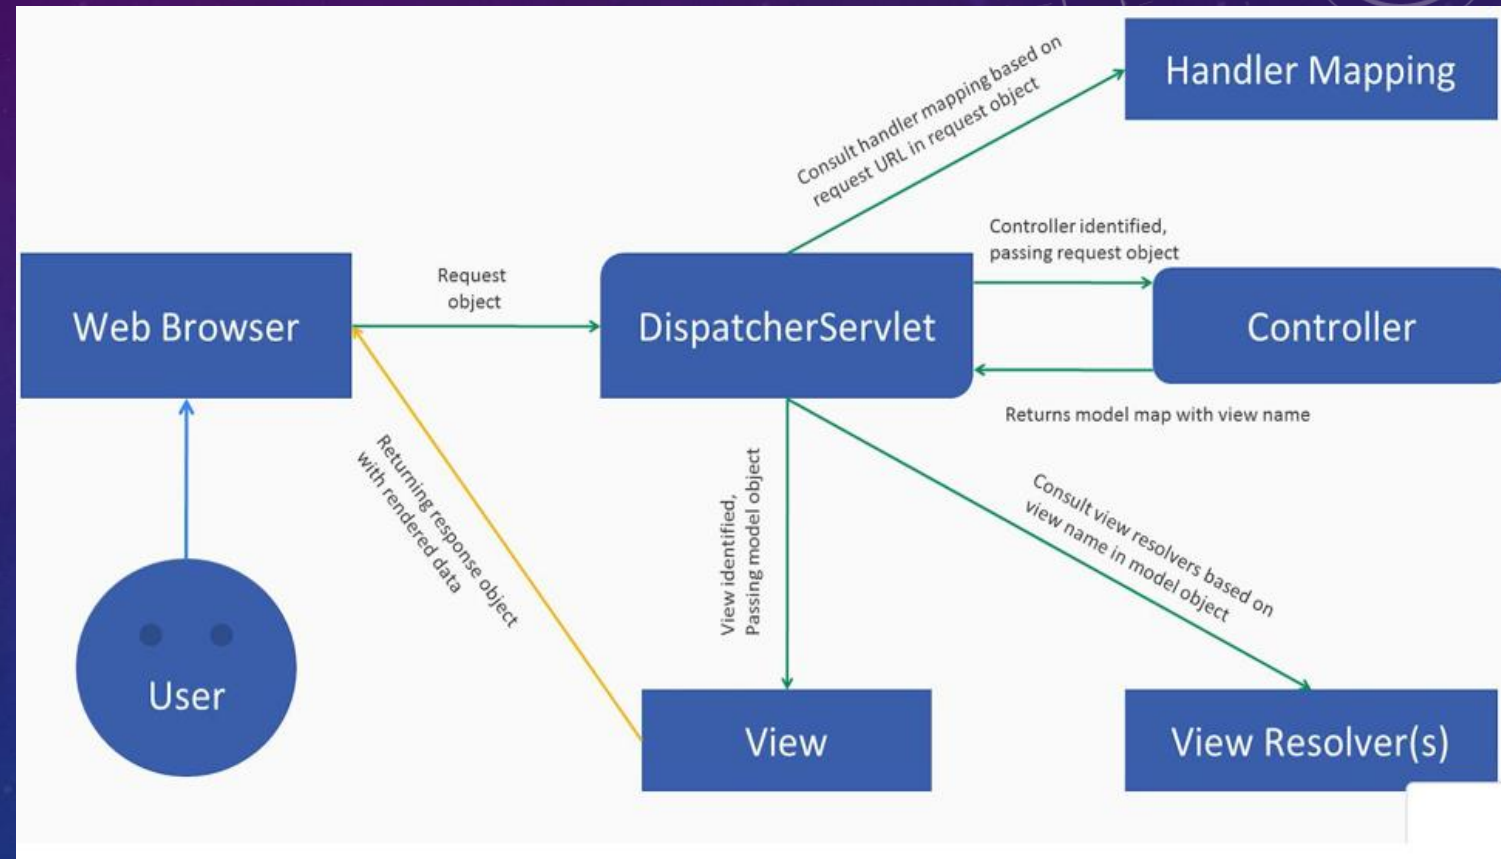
Handler Mapping

Consult handler mapping based on request URL in request object

Controller identified, passing request object

Web Browser

Request object

DispatcherServlet

Controller

Returns model map with view name

Returning response object with rendered data

View identified, Passing model object

Consult view resolvers based on view name in model object

User

View

View Resolver(s)